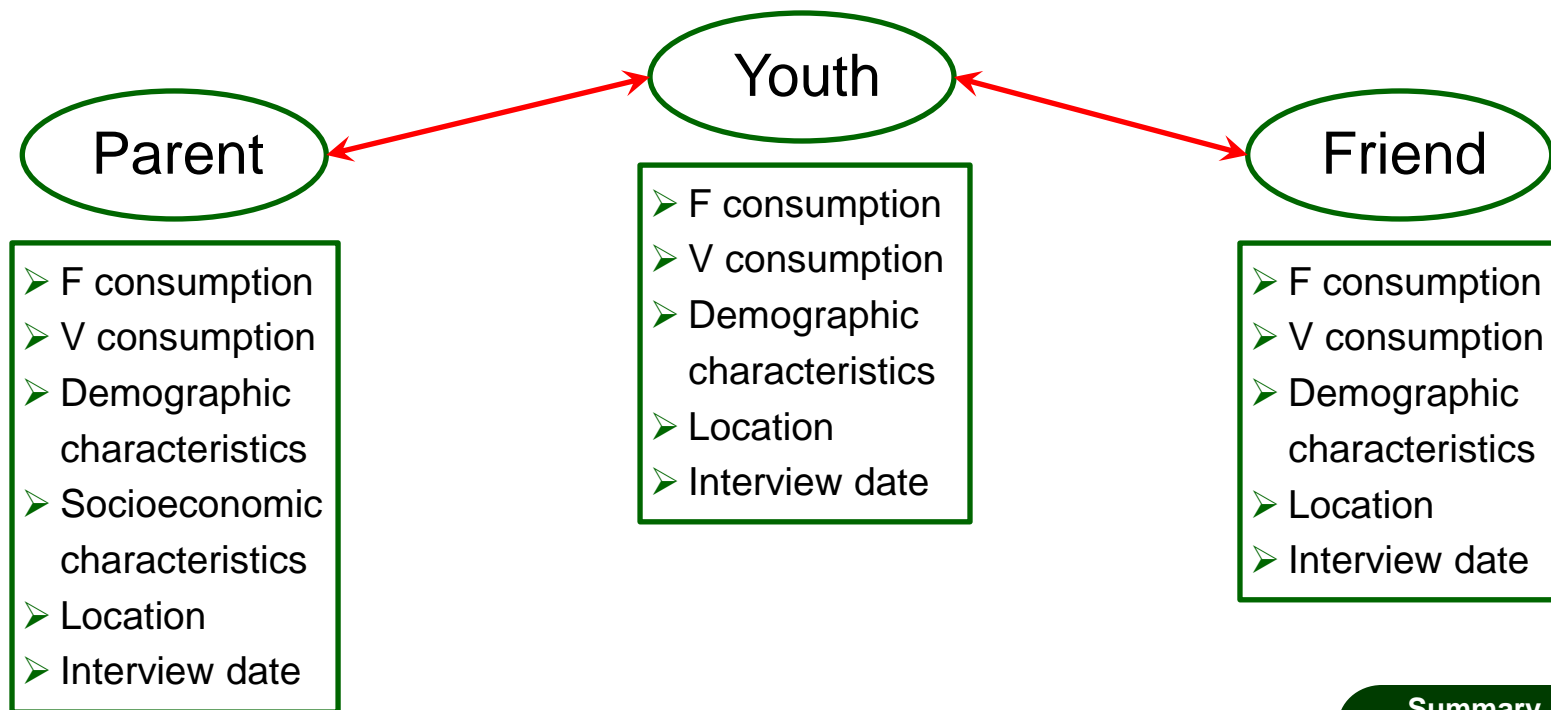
Youth

Parent

Friend

- F consumption
- V consumption
- Demographic characteristics
- Socioeconomic characteristics
- Location
- Interview date

- F consumption
- V consumption
- Demographic characteristics
- Location
- Interview date

- F consumption
- V consumption
- Demographic characteristics
- Location
- Interview date

Summary